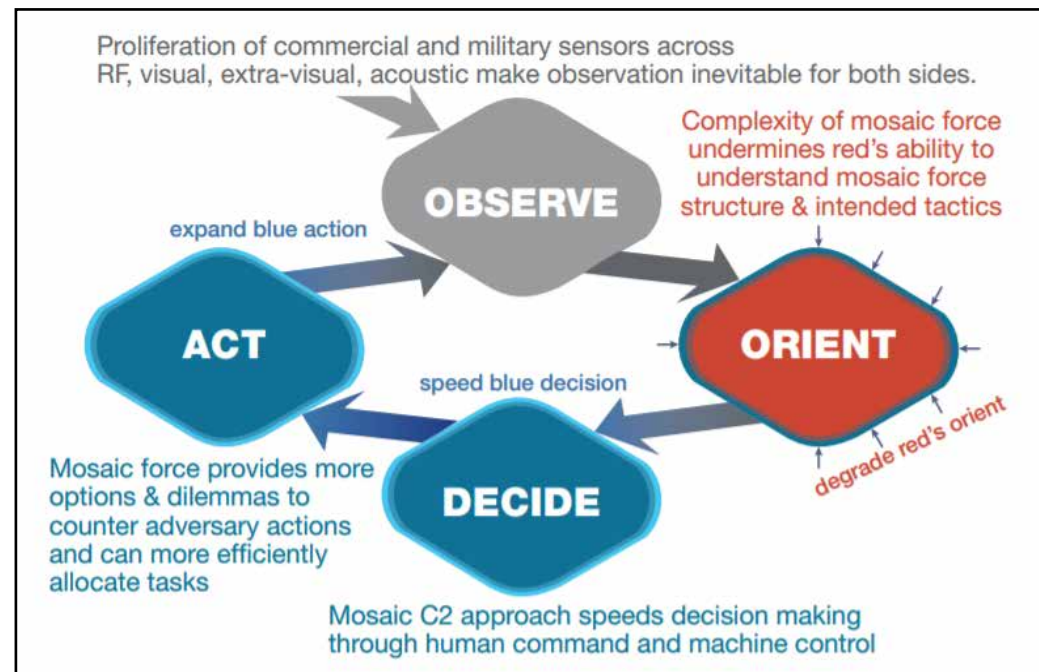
Proliferation of commercial and military sensors across RF, visual, extra-visual, acoustic make observation inevitable for both sides.

OBSERVE

Complexity of mosaic force undermines red's ability to understand mosaic force structure & intended tactics

expand blue action

ACT

ORIENT

speed blue decision

degrade red's orient

DECIDE

Mosaic force provides more options & dilemmas to counter adversary actions and can more efficiently allocate tasks

Mosaic C2 approach speeds decision making through human command and machine control